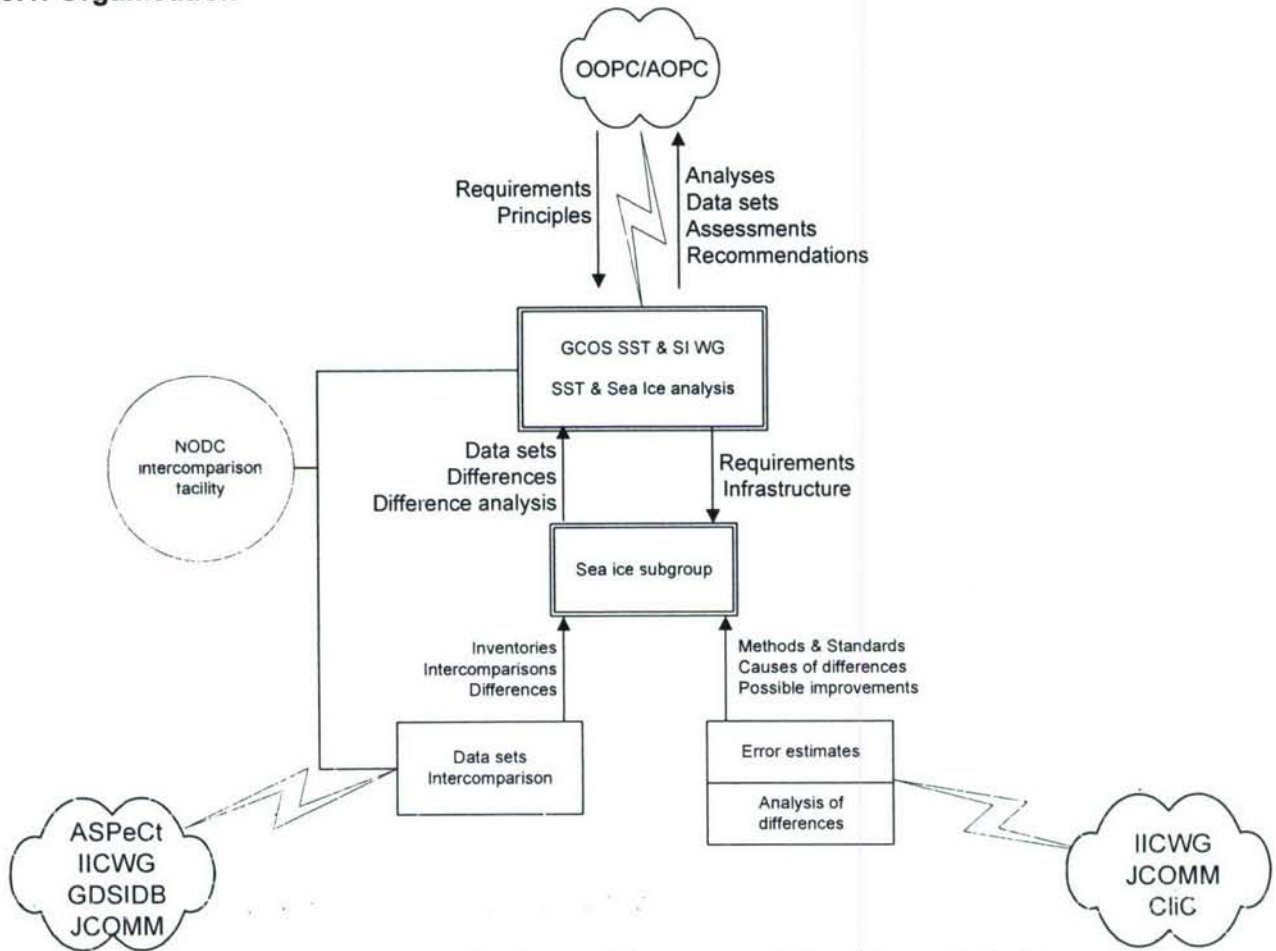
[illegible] Organisation

OOPC/AOPC

Requirements
Principles

Analyses
Data sets
Assessments
Recommendations

GCOS SST & SI WG

SST & Sea Ice analysis

NODC intercomparison facility

Data sets
Differences
Difference analysis

Requirements
Infrastructure

Sea ice subgroup

Inventories
Intercomparisons
Differences

Methods & Standards
Causes of differences
Possible improvements

Data sets
Intercomparison

Error estimates

Analysis of differences

ASPeCt
IICWG
GDSIDB
JCOMM

IICWG
JCOMM
CliC